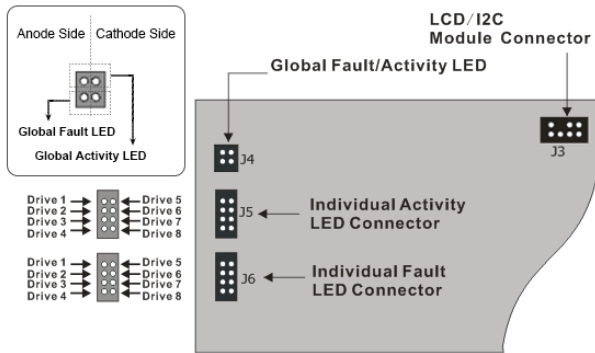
Anode Side
Cathode Side
Global Fault LED
Global Activity LED

Drive 1
Drive 2
Drive 3
Drive 4
Drive 5
Drive 6
Drive 7
Drive 8

Drive 1
Drive 2
Drive 3
Drive 4
Drive 5
Drive 6
Drive 7
Drive 8

LCD/I2C
Module Connector

Global Fault/Activity LED

J3
J4
J5
Individual Activity LED Connector
J6
Individual Fault LED Connector